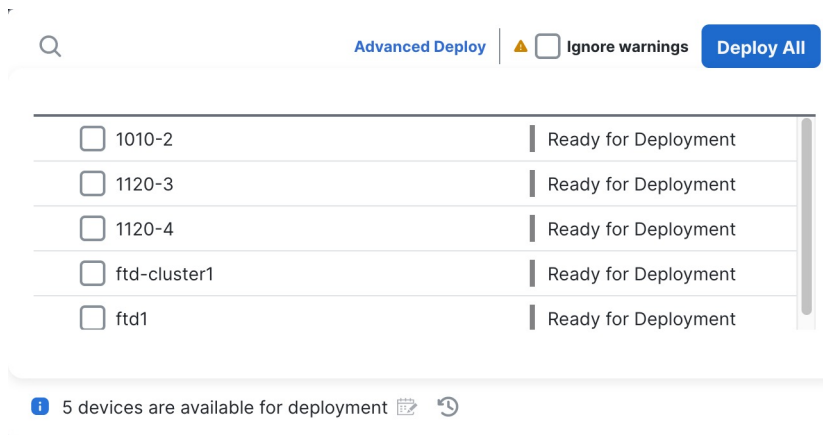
Advanced Deploy
Ignore warnings
Deploy All

| | |
|---|---|
| 1010-2 | Ready for Deployment |
| 1120-3 | Ready for Deployment |
| 1120-4 | Ready for Deployment |
| ftd-cluster1 | Ready for Deployment |
| ftd1 | Ready for Deployment |

5 devices are available for deployment